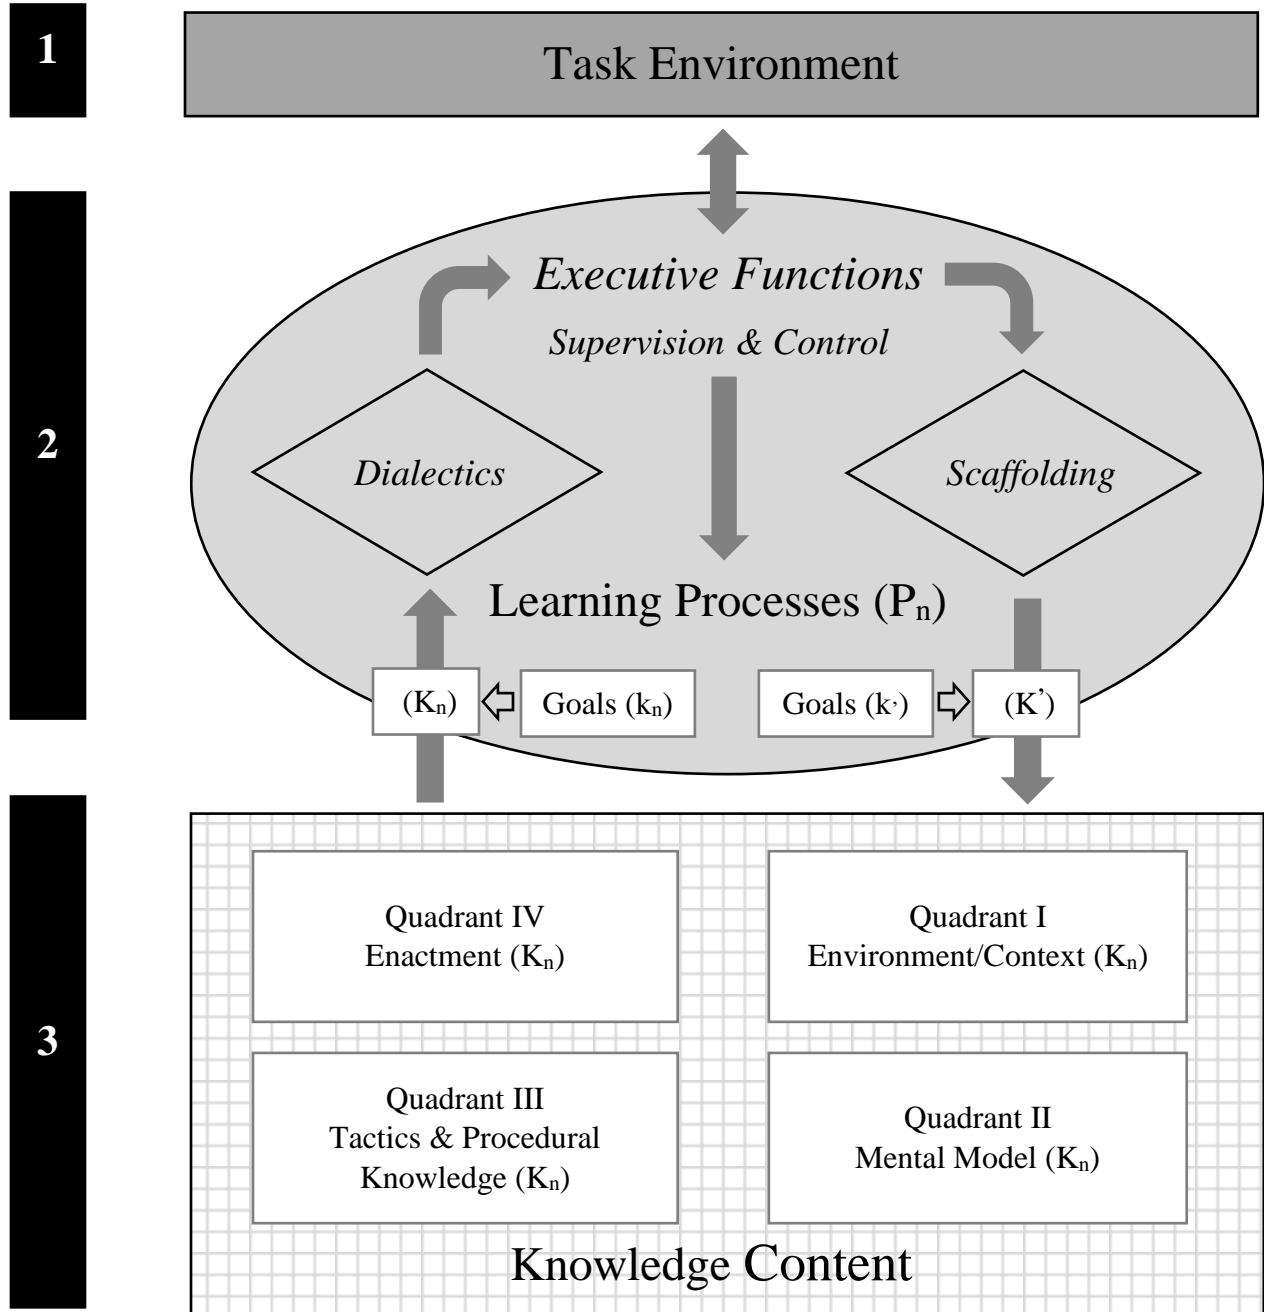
1

Task Environment

2

*Executive Functions*

*Supervision & Control*

*Dialectics*

*Scaffolding*

Learning Processes ($P_n$)

($K_n$)

Goals ($k_n$)

Goals ($k'$)

($K'$)

3

Quadrant IV
Enactment ($K_n$)

Quadrant I
Environment/Context ($K_n$)

Quadrant III
Tactics & Procedural Knowledge ($K_n$)

Quadrant II
Mental Model ($K_n$)

Knowledge Content